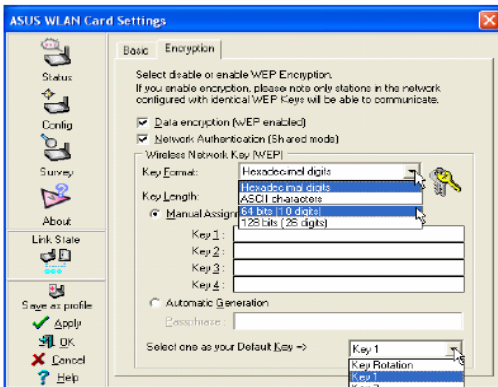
ASUS WLAN Card Settings

Status

Config

Survey

About

Link State

Save as profile

Apply

OK

Cancel

Help

Basic | Encryption

Select disable or enable WEP Encryption.
If you enable encryption, please note only stations in the network configured with identical WEP Keys will be able to communicate.

Data encryption (WEP enabled)

Network Authentication (Shared mode)

Wireless Network Key (WEP)

Key Format: Hexadecimal digits

Hexadecimal digits
ASCII characters
64 bits (10 digits)
128 bits (26 digits)

Key Length:

Manual Assign

Key 1 :

Key 2 :

Key 3 :

Key 4 :

Automatic Generation

Passphrase :

Select one as your Default Key =>

Key 1

Key Rotation
Key 1
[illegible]